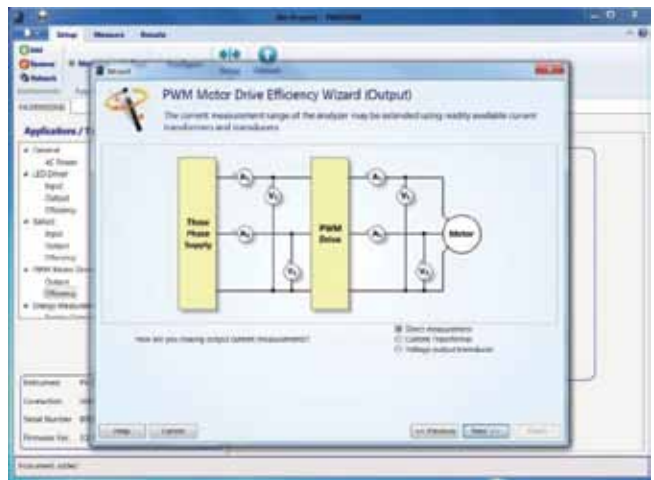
Setup Measure Results

New
Remove
Network

Applications / T

General
AC Power
LED Driver
Input
Output
Efficiency
Ballast
Input
Output
Efficiency
PWM Motor Drive
Output
Efficiency

Wizard

PWM Motor Drive Efficiency Wizard (Output)

The current measurement range of the analyzer may be extended using readily available current transformers and transducers.

Three Phase Supply

PWM Drive

Motor

$A_1$ $A_2$ $V_1$ $V_2$ $A_1$ $A_2$ $V_1$ $V_2$

How are you making output current measurements?

Direct measurement
Current Transformer
Voltage output transducer

Help Cancel

<< Previous Next >> Finish

Instrument:
Connection:
Serial Number:
Firmware Ver:

Instrument added